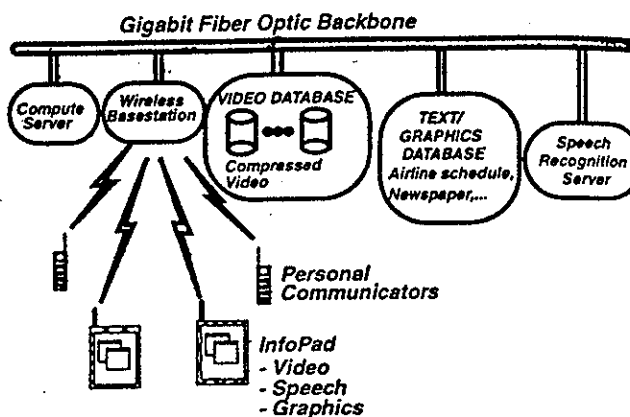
Gigabit Fiber Optic Backbone

Compute Server

Wireless Basestation

VIDEO DATABASE

Compressed Video

TEXT/ GRAPHICS DATABASE Airline schedule, Newspaper,...

Speech Recognition Server

Personal Communicators

InfoPad
- Video
- Speech
- Graphics